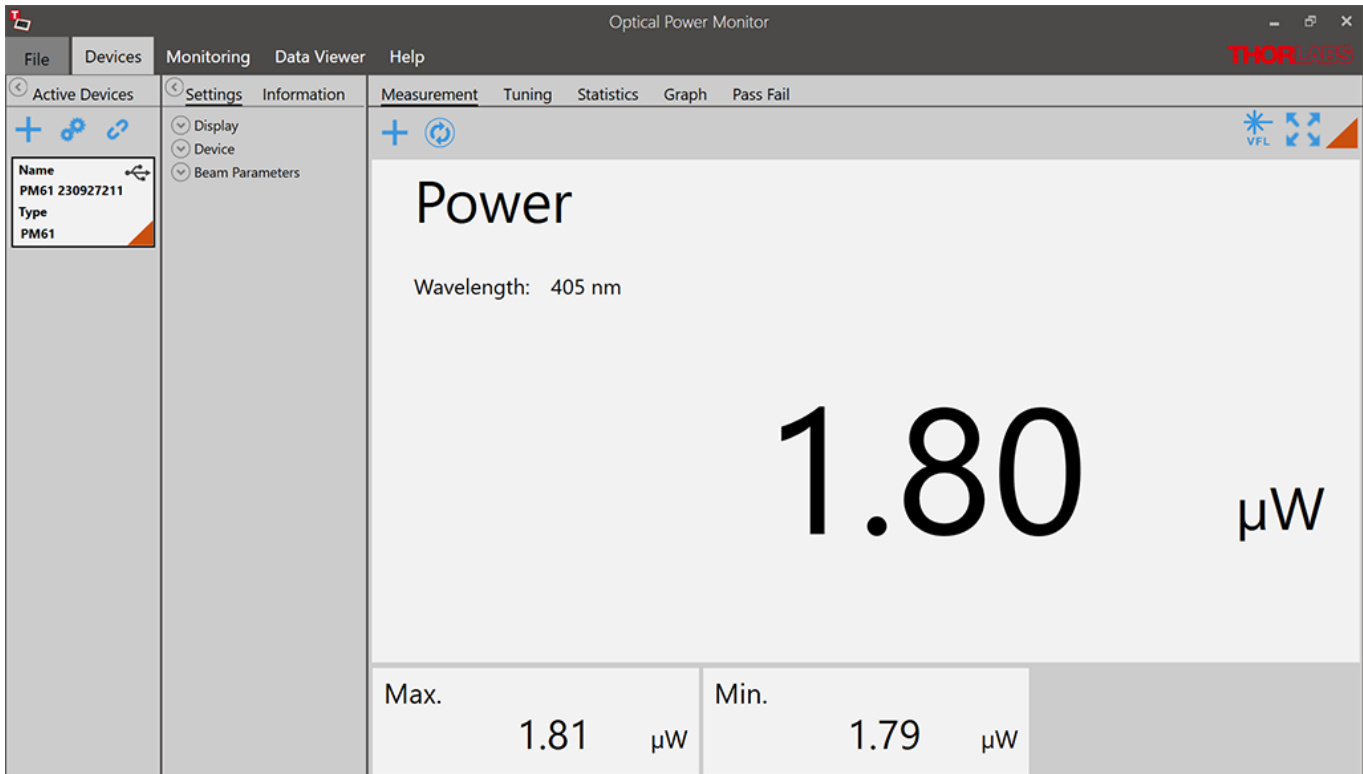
Optical Power Monitor

File Devices Monitoring Data Viewer Help

THORLABS

Active Devices

Name
PM61 230927211
Type
PM61

Settings Information

Display
Device
Beam Parameters

Measurement Tuning Statistics Graph Pass Fail

VFL

Power

Wavelength: 405 nm

1.80 µW

Max.
1.81 µW

Min.
1.79 µW